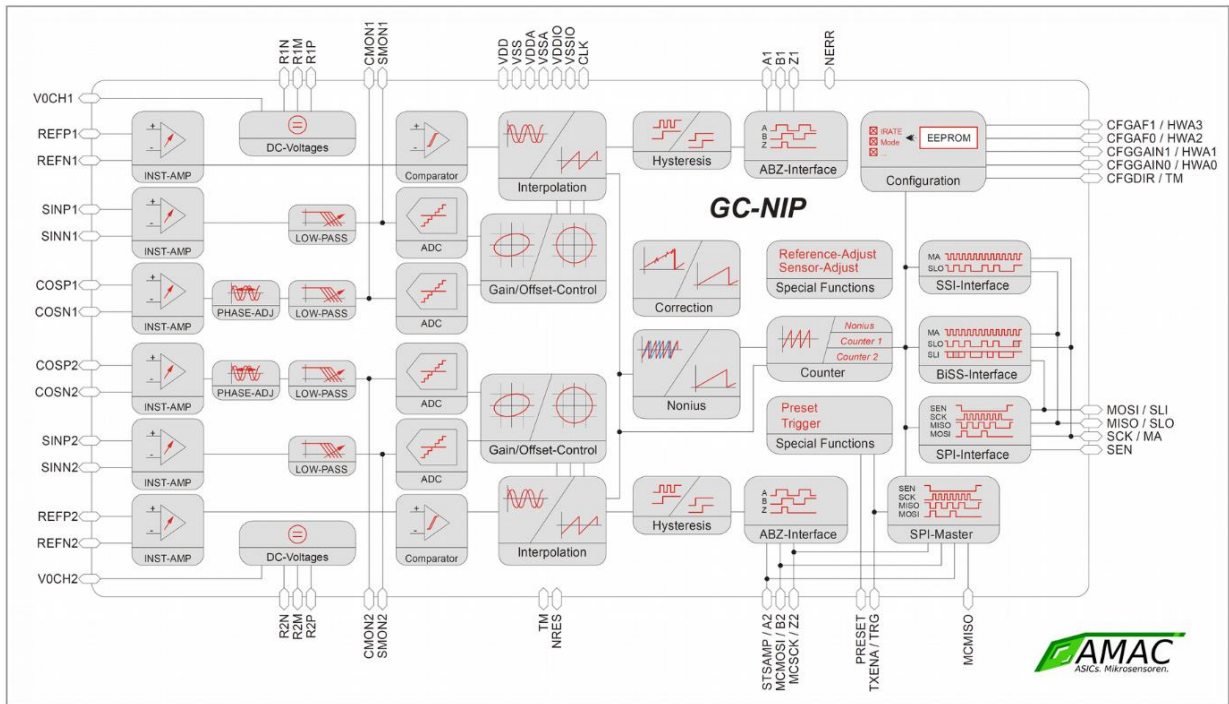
R1N R1M R1P CMON1 SMON1 VDD VSS VDDA VSSA VDDIO VSSIO CLK A1 B1 Z1 NERR

V0CH1
REFP1
REFN1
SINP1
SINN1
COSP1
COSN1
COSP2
COSN2
SINP2
SINN2
REFP2
REFN2
V0CH2

INST-AMP
DC-Voltages
Comparator
Interpolation
Hysteresis
A B Z
ABZ-Interface
IRATE
Mode
EEPROM
Configuration

CFGAF1 / HWA3
CFGAF0 / HWA2
CFGGAIN1 / HWA1
CFGGAIN0 / HWA0
CFGDIR / TM

GC-NIP

INST-AMP
LOW-PASS
ADC
INST-AMP
PHASE-ADJ
LOW-PASS
ADC
Gain/Offset-Control
Correction
Reference-Adjust
Sensor-Adjust
Special Functions
MA
SLO
SSI-Interface
Nonius
Nonius
Counter 1
Counter 2
Counter
MA
SLO
SLI
BiSS-Interface

INST-AMP
PHASE-ADJ
LOW-PASS
ADC
Gain/Offset-Control
Preset
Trigger
Special Functions
SEN
SCK
MISO
MOSI
SPI-Interface

MOSI / SLI
MISO / SLO
SCK / MA
SEN

INST-AMP
LOW-PASS
ADC
INST-AMP
DC-Voltages
Comparator
Interpolation
Hysteresis
A B Z
ABZ-Interface
SEN
SCK
MISO
MOSI
SPI-Master

R2N R2M R2P CMON2 SMON2 TM NRES STSAMP / A2 MCMOSI / B2 MCSCK / Z2 PRESET TXENA / TRG MCMISO

AMAC
ASICs. Mikrosensoren.